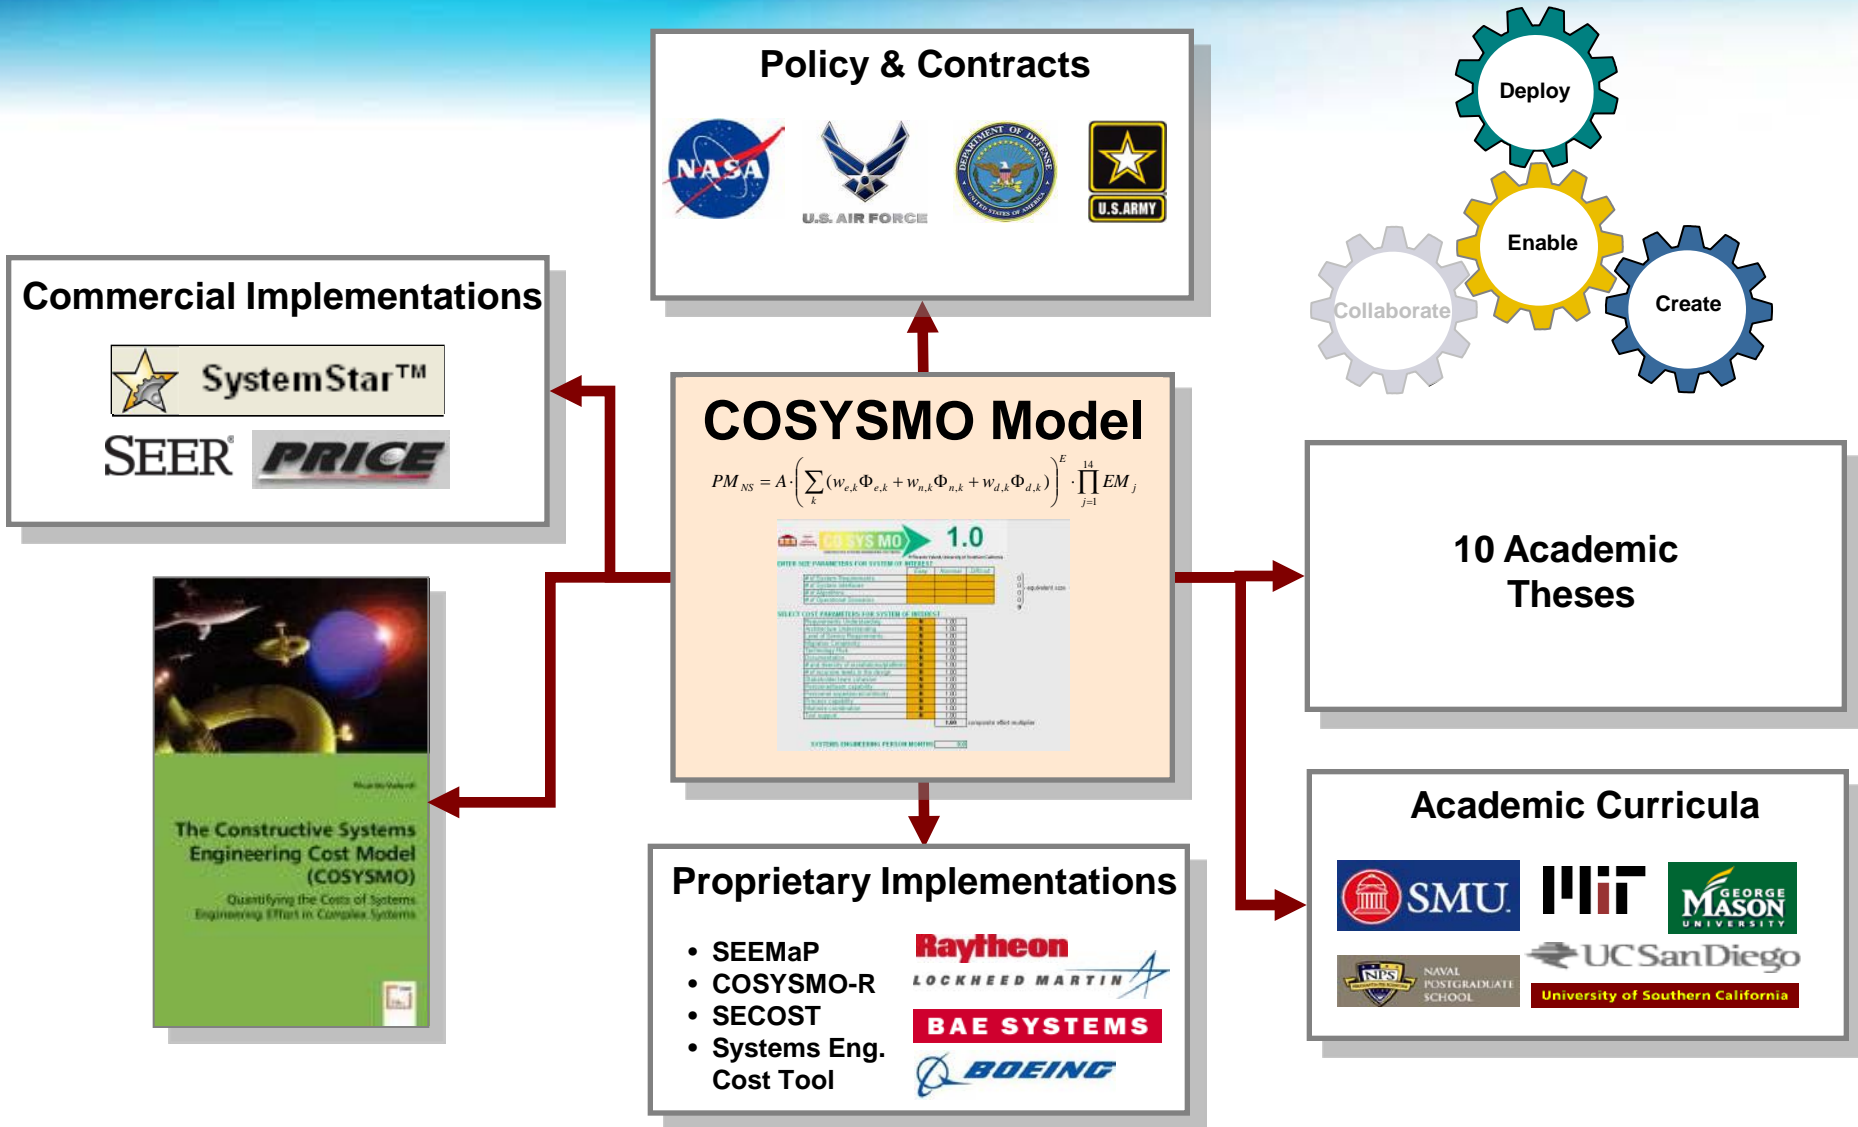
Policy & Contracts

NASA

U.S. AIR FORCE

DEPARTMENT OF DEFENSE
UNITED STATES OF AMERICA

U.S.ARMY

Deploy

Enable

Collaborate

Create

Commercial Implementations

SystemStar™

SEER®

PRICE

COSYSMO Model

$PM_{NS} = A \cdot \left( \sum_{k} (w_{e,k}\Phi_{e,k} + w_{n,k}\Phi_{n,k} + w_{d,k}\Phi_{d,k}) \right)^{E} \cdot \prod_{j=1}^{14} EM_{j}$

COSYSMO 1.0

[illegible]

10 Academic Theses

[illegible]

The Constructive Systems Engineering Cost Model (COSYSMO)

Quantifying the Costs of Systems Engineering Effort in Complex Systems

Academic Curricula

SMU

MIT

GEORGE MASON UNIVERSITY

NPS NAVAL POSTGRADUATE SCHOOL

UC San Diego

University of Southern California

Proprietary Implementations

• SEEMaP
• COSYSMO-R
• SECOST
• Systems Eng. Cost Tool

Raytheon

LOCKHEED MARTIN

BAE SYSTEMS

BOEING